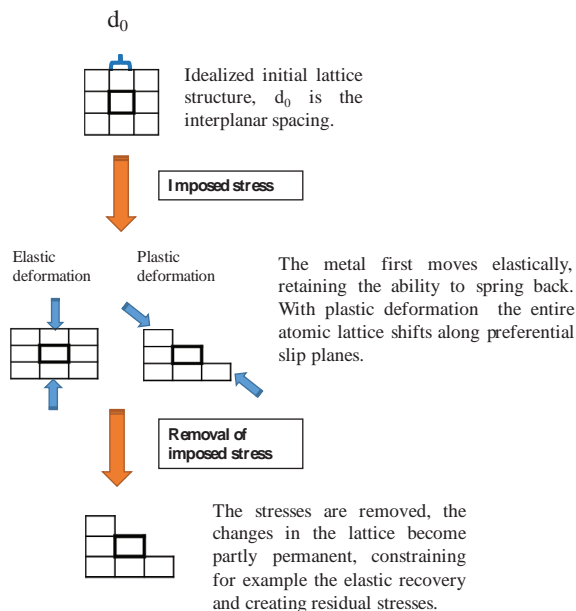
$d_0$

Idealized initial lattice structure, $d_0$ is the interplanar spacing.

Imposed stress

Elastic deformation

Plastic deformation

The metal first moves elastically, retaining the ability to spring back. With plastic deformation the entire atomic lattice shifts along preferential slip planes.

Removal of imposed stress

The stresses are removed, the changes in the lattice become partly permanent, constraining for example the elastic recovery and creating residual stresses.